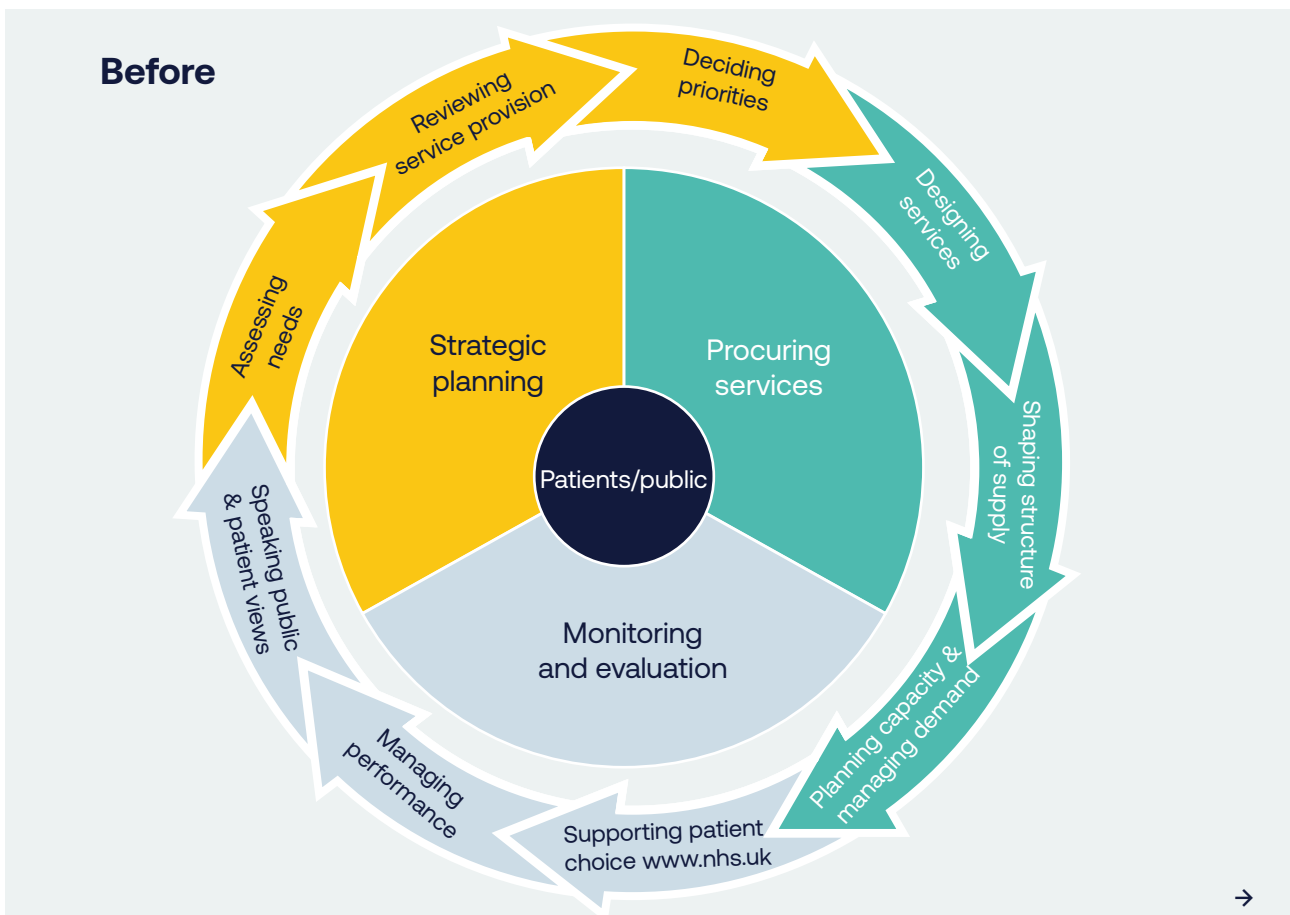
Before

Reviewing service provision

Deciding priorities

Designing services

Shaping structure of supply

Planning capacity & managing demand

Supporting patient choice www.nhs.uk

Managing performance

Speaking public & patient views

Assessing needs

Strategic planning

Procuring services

Monitoring and evaluation

Patients/public

→